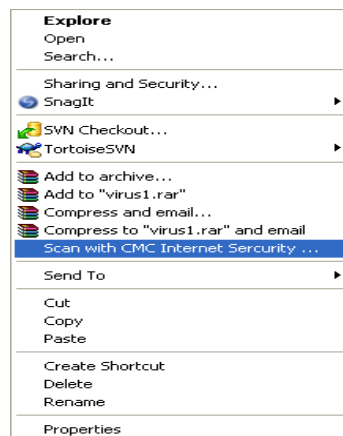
Explore
Open
Search...

Sharing and Security...
SnagIt

SVN Checkout...
TortoiseSVN

Add to archive...
Add to "virus1.rar"
Compress and email...
Compress to "virus1.rar" and email
Scan with CMC Internet Sercurity ...

Send To

Cut
Copy
Paste

Create Shortcut
Delete
Rename

Properties